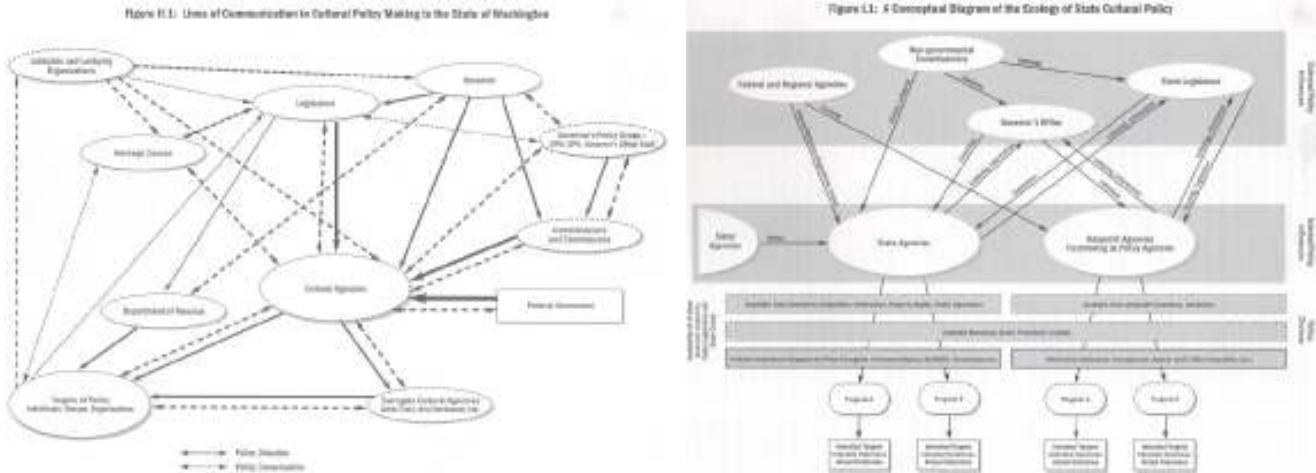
Figure II.1: Lines of Communication in Cultural Policy Making in the State of Washington

Lobbyists and Lobbying Organizations

Governor

Legislature

Heritage Caucus

Governor's Policy Groups – OFM, OPR, Governor's Office Staff

Commissioners and Commissions

Cultural Agencies

Federal Government

Department of Revenue

Targets of Policy: Individuals, Groups, Organizations

Surrogate Cultural Agencies: Arts Orgs and Recipients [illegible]

Policy Direction

Policy Communication

Figure I.1: A Conceptual Diagram of the Ecology of State Cultural Policy

Non-governmental Constituencies

Federal and Regional Agencies

State Legislature

Governor's Office

Sister Agencies

State Agencies

Nonprofit Agencies Functioning as Policy Agencies

Program A

Program B

Program A

Program B